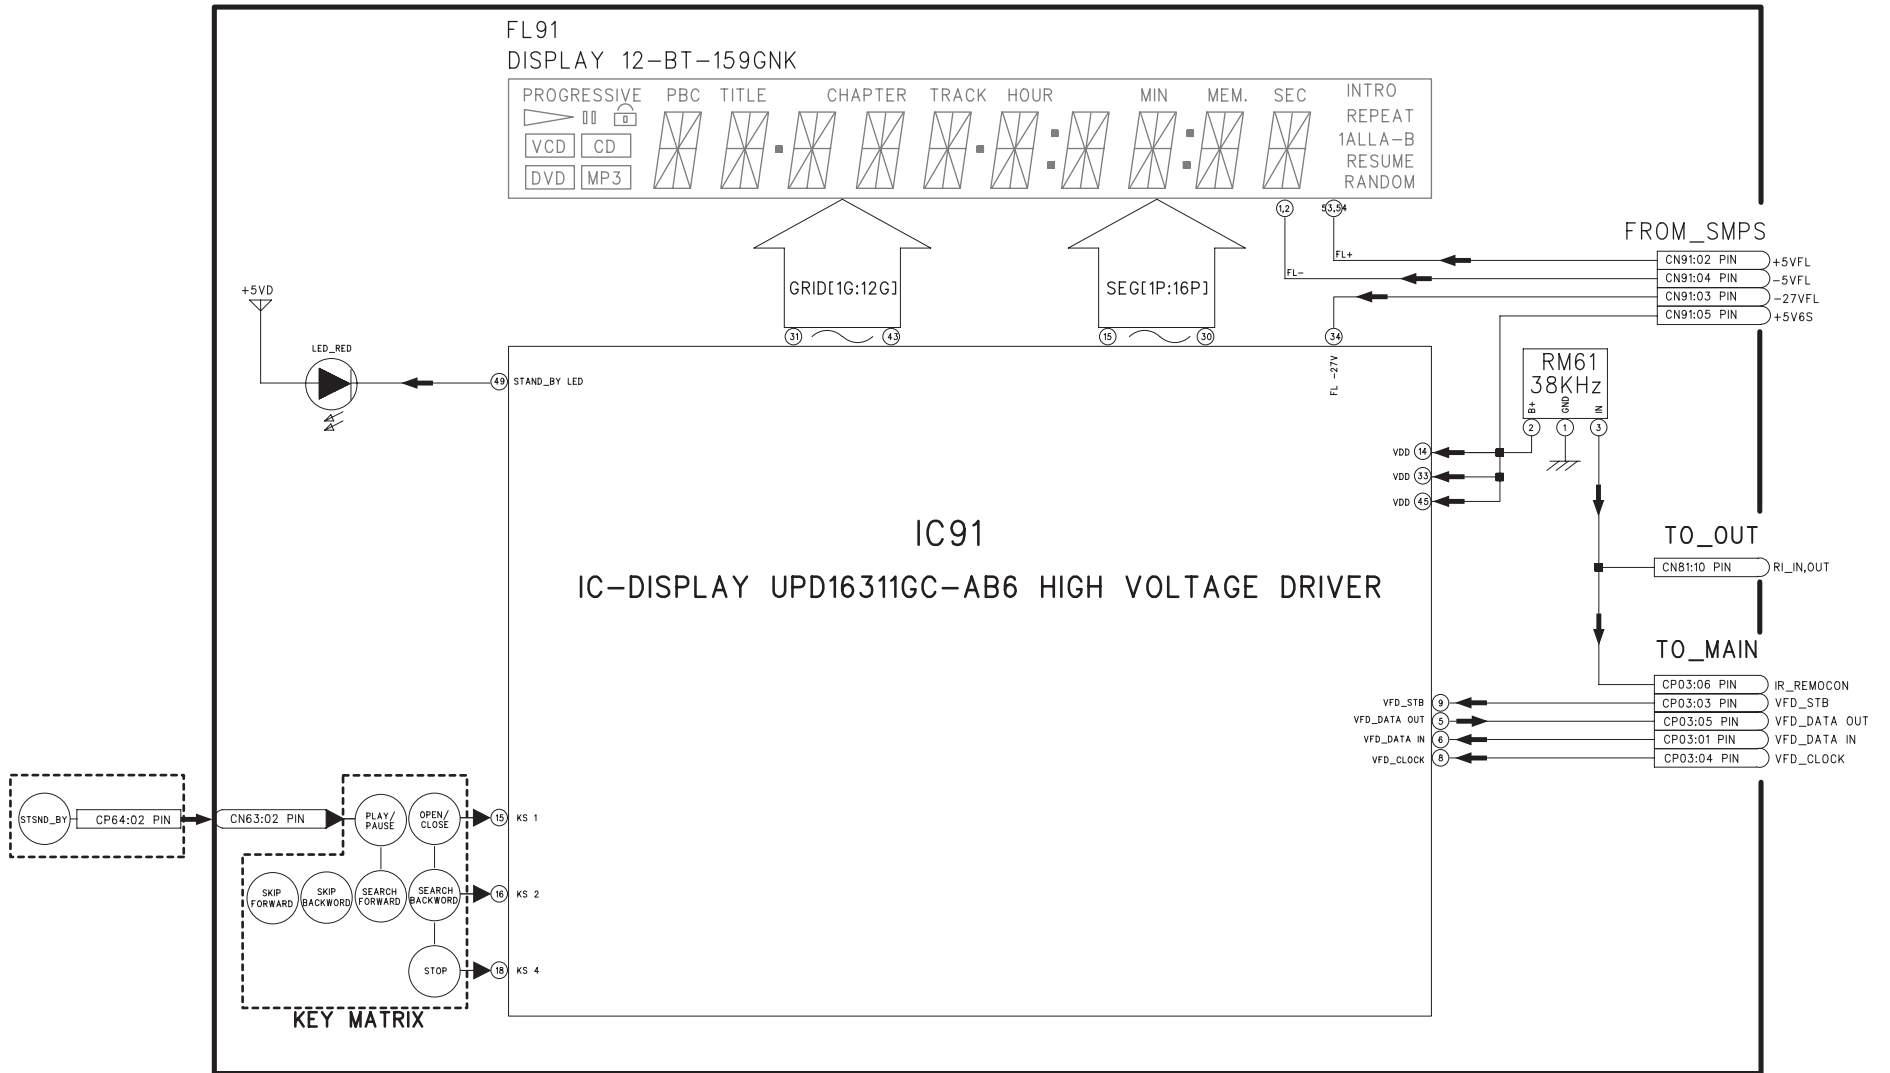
FL91
DISPLAY 12-BT-159GNK

PROGRESSIVE PBC TITLE CHAPTER TRACK HOUR MIN MEM. SEC INTRO REPEAT 1ALLA-B RESUME RANDOM

VCD CD DVD MP3

1,2 53,54

FROM_SMPS

FL+
FL-

CN91:02 PIN +5VFL
CN91:04 PIN -5VFL
CN91:03 PIN -27VFL
CN91:05 PIN +5V6S

GRID[1G:12G]
SEG[1P:16P]

31 43 15 30 34

+5VD

LED_RED

49 STAND_BY LED

FL -27V

RM61
38KHz
B+ GND IN
2 1 3

VDD 14
VDD 33
VDD 45

IC91

IC-DISPLAY UPD16311GC-AB6 HIGH VOLTAGE DRIVER

TO_OUT

CN81:10 PIN RI_IN,OUT

TO_MAIN

CP03:06 PIN IR_REMOCON
VFD_STB 9 CP03:03 PIN VFD_STB
VFD_DATA OUT 5 CP03:05 PIN VFD_DATA OUT
VFD_DATA IN 6 CP03:01 PIN VFD_DATA IN
VFD_CLOCK 8 CP03:04 PIN VFD_CLOCK

STSND_BY CP64:02 PIN CN63:02 PIN

PLAY/ PAUSE
OPEN/ CLOSE
15 KS 1
SKIP FORWARD
SKIP BACKWORD
SEARCH FORWARD
SEARCH BACKWORD
16 KS 2
STOP
18 KS 4

KEY MATRIX